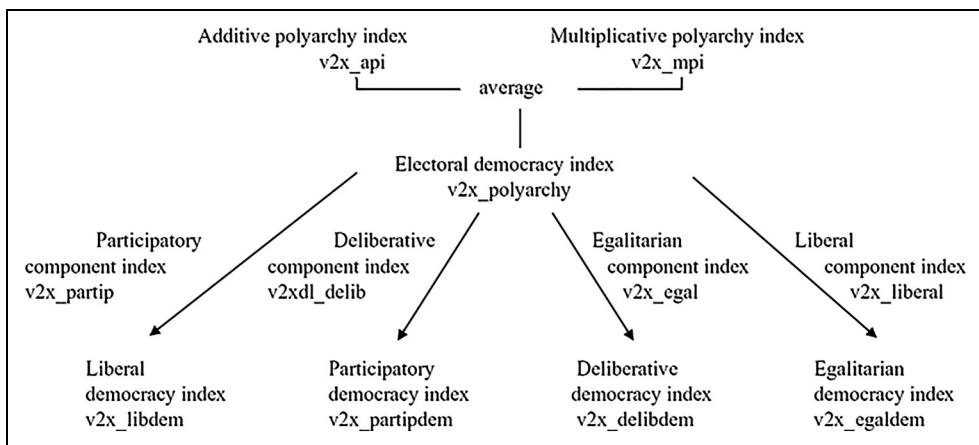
Additive polyarchy index
v2x_api

Multiplicative polyarchy index
v2x_mpi

average

Electoral democracy index
v2x_polyarchy

Participatory component index
v2x_partip

Deliberative component index
v2xdl_delib

Egalitarian component index
v2x_egal

Liberal component index
v2x_liberal

Liberal democracy index
v2x_libdem

Participatory democracy index
v2x_partipdem

Deliberative democracy index
v2x_delibdem

Egalitarian democracy index
v2x_egaldem